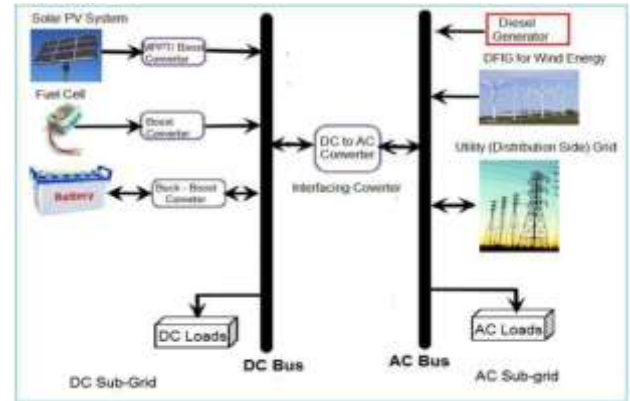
Solar PV System

MPPT Boost Converter

Fuel Cell

Boost Converter

Battery

Buck - Boost Converter

DC to AC Converter

Interfacing Coverter

Diesel Generator

DFIG for Wind Energy

Utility (Distribution Side) Grid

DC Loads

DC Bus

AC Bus

AC Loads

DC Sub-Grid

AC Sub-grid